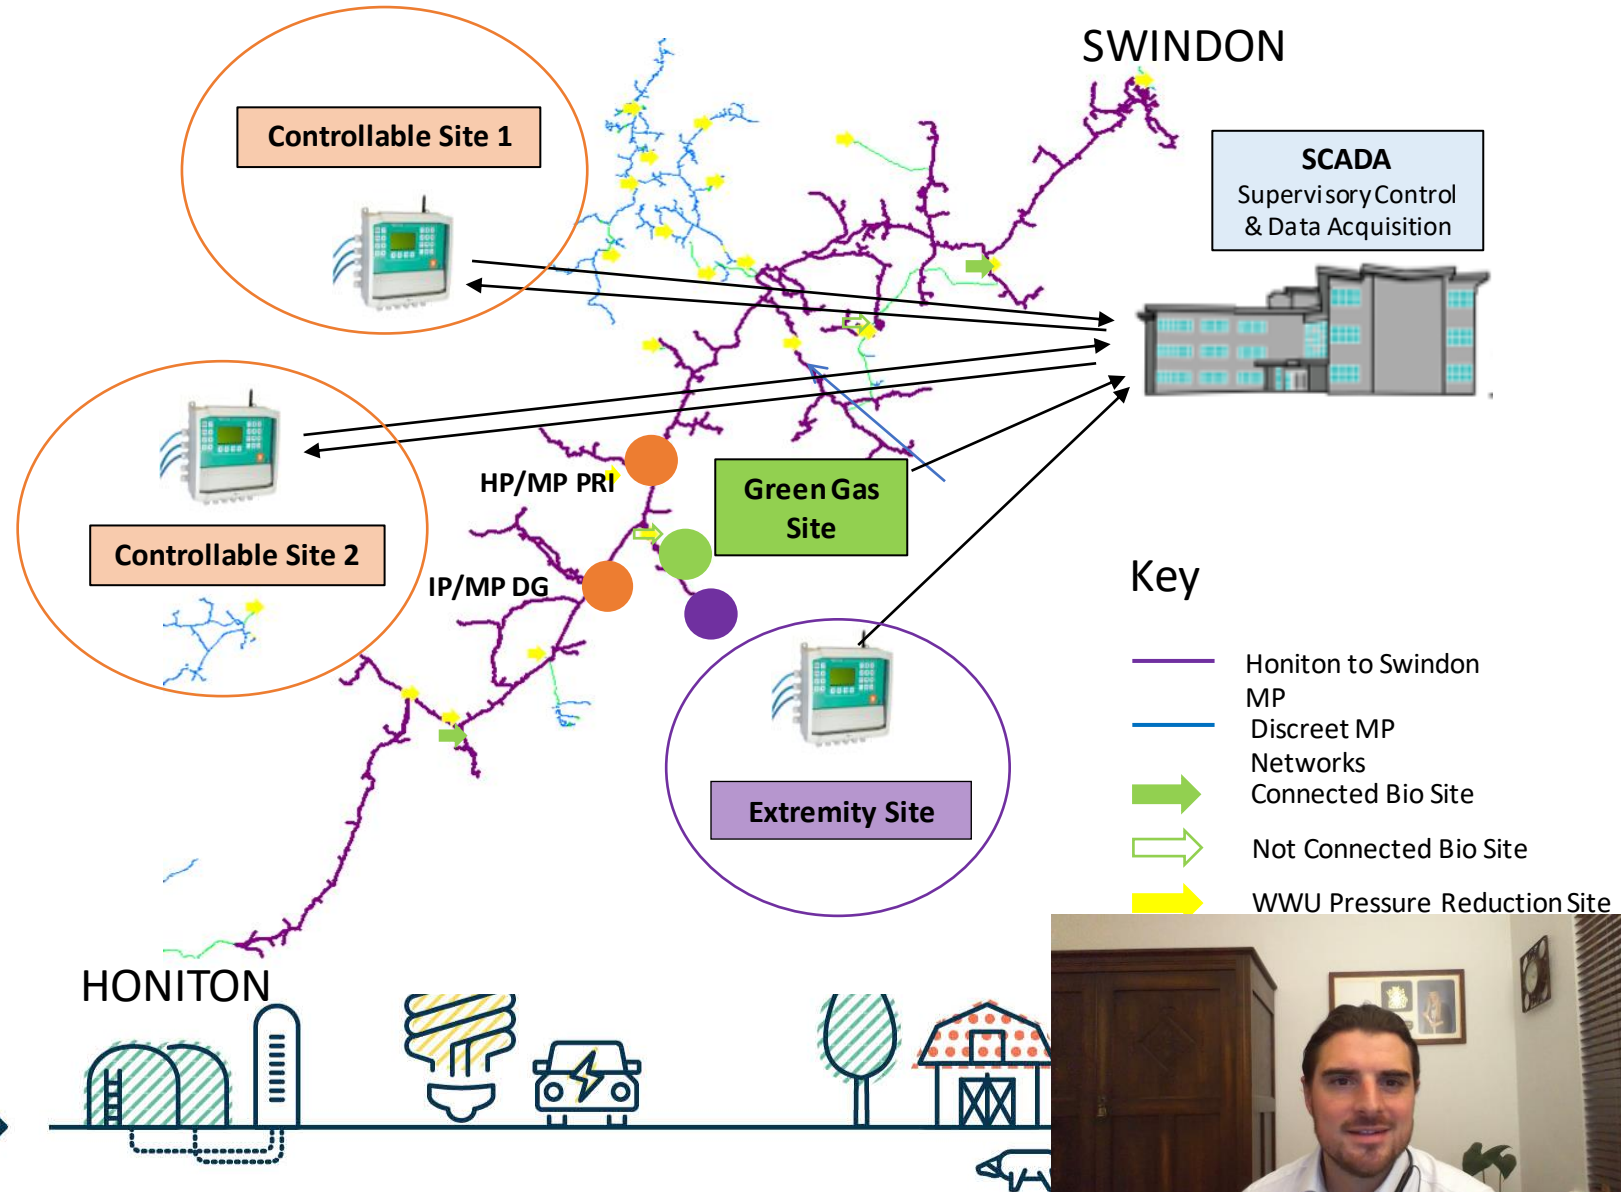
SWINDON

Controllable Site 1

SCADA
Supervisory Control & Data Acquisition

Controllable Site 2

HP/MP PRI

IP/MP DG

Green Gas Site

Extremity Site

Key

Honiton to Swindon MP

Discreet MP Networks

Connected Bio Site

Not Connected Bio Site

WWU Pressure Reduction Site

HONITON